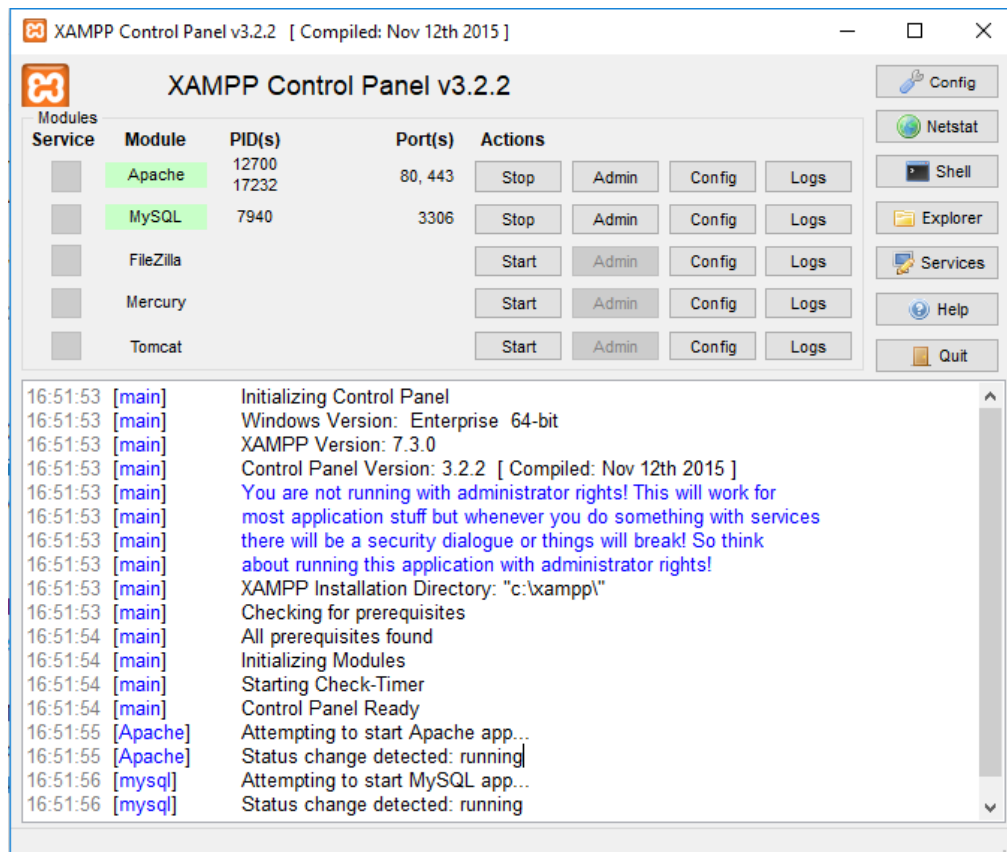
XAMPP Control Panel v3.2.2 [ Compiled: Nov 12th 2015 ]

XAMPP Control Panel v3.2.2

Config
Netstat
Shell
Explorer
Services
Help
Quit

Modules

| Service | Module | PID(s) | Port(s) | Actions | | | |
|---|---|---|---|---|---|---|---|
| | Apache | 12700 17232 | 80, 443 | Stop | Admin | Config | Logs |
| | MySQL | 7940 | 3306 | Stop | Admin | Config | Logs |
| | FileZilla | | | Start | Admin | Config | Logs |
| | Mercury | | | Start | Admin | Config | Logs |
| | Tomcat | | | Start | Admin | Config | Logs |

16:51:53 [main] Initializing Control Panel
16:51:53 [main] Windows Version: Enterprise 64-bit
16:51:53 [main] XAMPP Version: 7.3.0
16:51:53 [main] Control Panel Version: 3.2.2 [ Compiled: Nov 12th 2015 ]
16:51:53 [main] You are not running with administrator rights! This will work for
16:51:53 [main] most application stuff but whenever you do something with services
16:51:53 [main] there will be a security dialogue or things will break! So think
16:51:53 [main] about running this application with administrator rights!
16:51:53 [main] XAMPP Installation Directory: "c:\xampp\"
16:51:53 [main] Checking for prerequisites
16:51:54 [main] All prerequisites found
16:51:54 [main] Initializing Modules
16:51:54 [main] Starting Check-Timer
16:51:54 [main] Control Panel Ready
16:51:55 [Apache] Attempting to start Apache app...
16:51:55 [Apache] Status change detected: running
16:51:56 [mysql] Attempting to start MySQL app...
16:51:56 [mysql] Status change detected: running